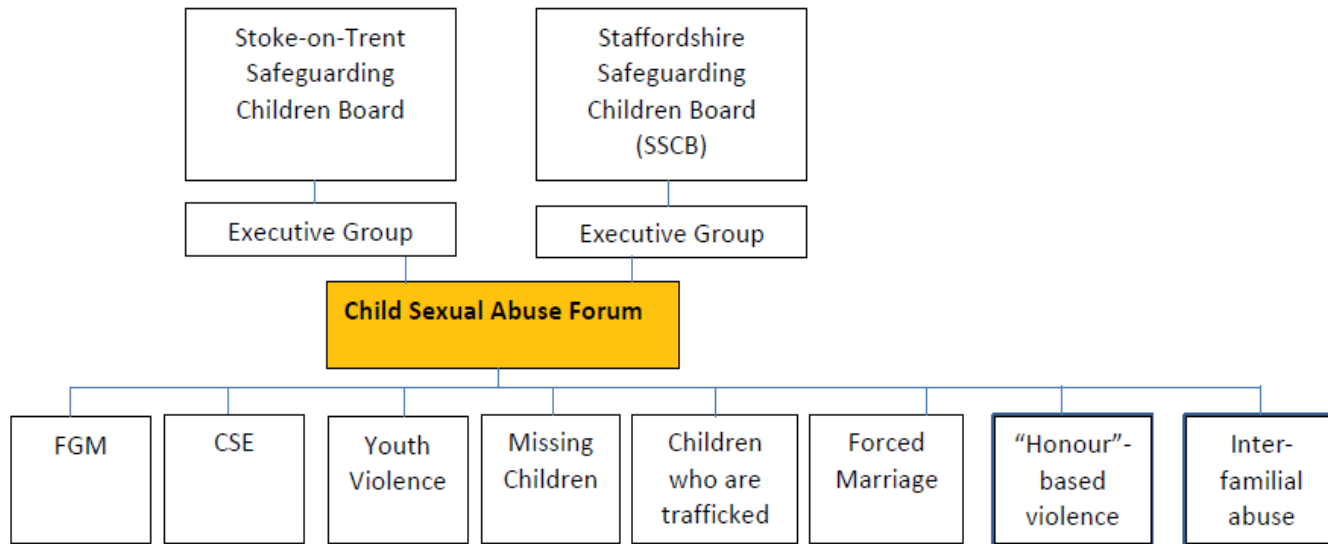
Stoke-on-Trent Safeguarding Children Board

Staffordshire Safeguarding Children Board (SSCB)

Executive Group

Executive Group

Child Sexual Abuse Forum

FGM

CSE

Youth Violence

Missing Children

Children who are trafficked

Forced Marriage

"Honour"-based violence

Inter-familial abuse